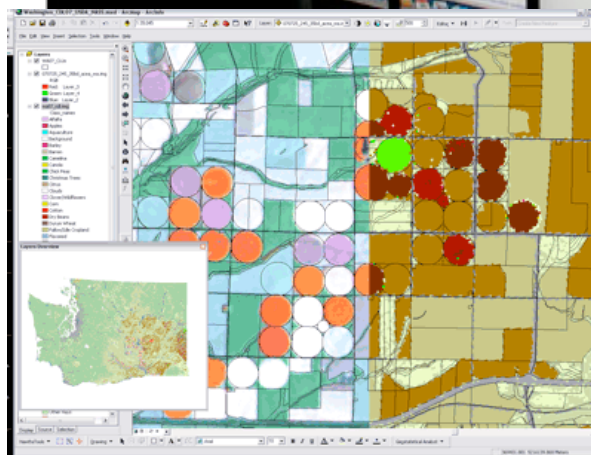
Washington_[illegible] - ArcMap - ArcInfo
File Edit View Insert Selection Tools Window Help
Layers
Alfalfa
Apples
Aquaculture
Background
Barley
Berries
Canola
Carrots
Christmas Trees
Citrus
Clover/Wildflowers
Corn
Dry Beans
Fallow/Idle Cropland
Layers Overview
Display Source Selection
Drawing
Arial
Geostatistical Analyst